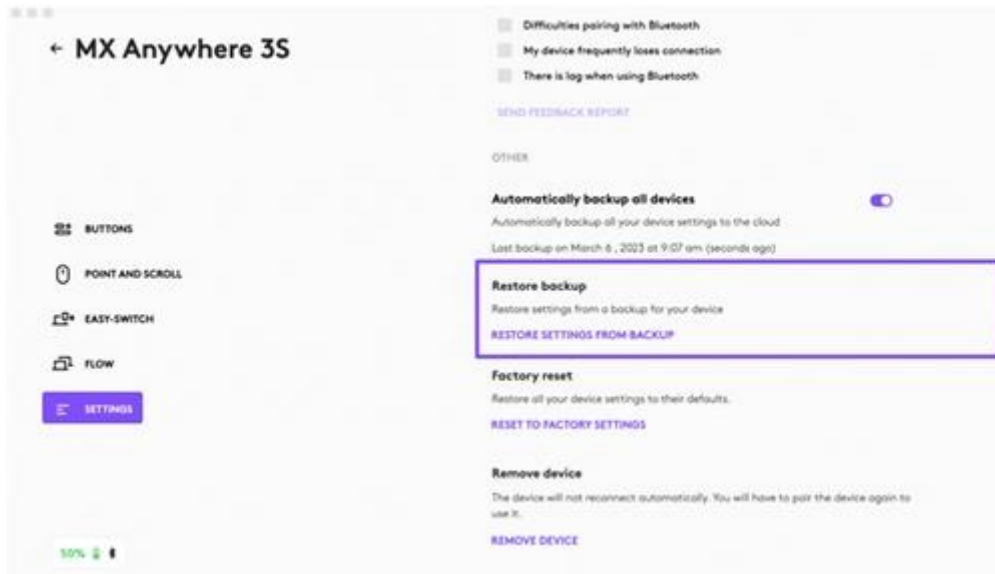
← MX Anywhere 3S

BUTTONS

POINT AND SCROLL

EASY-SWITCH

FLOW

SETTINGS

50%

Difficulties pairing with Bluetooth

My device frequently loses connection

There is lag when using Bluetooth

SEND FEEDBACK REPORT

OTHER

Automatically backup all devices

Automatically backup all your device settings to the cloud

Last backup on March 6 , 2023 at 9:07 am (seconds ago)

Restore backup

Restore settings from a backup for your device

RESTORE SETTINGS FROM BACKUP

Factory reset

Restore all your device settings to their defaults.

RESET TO FACTORY SETTINGS

Remove device

The device will not reconnect automatically. You will have to pair the device again to use it.

REMOVE DEVICE